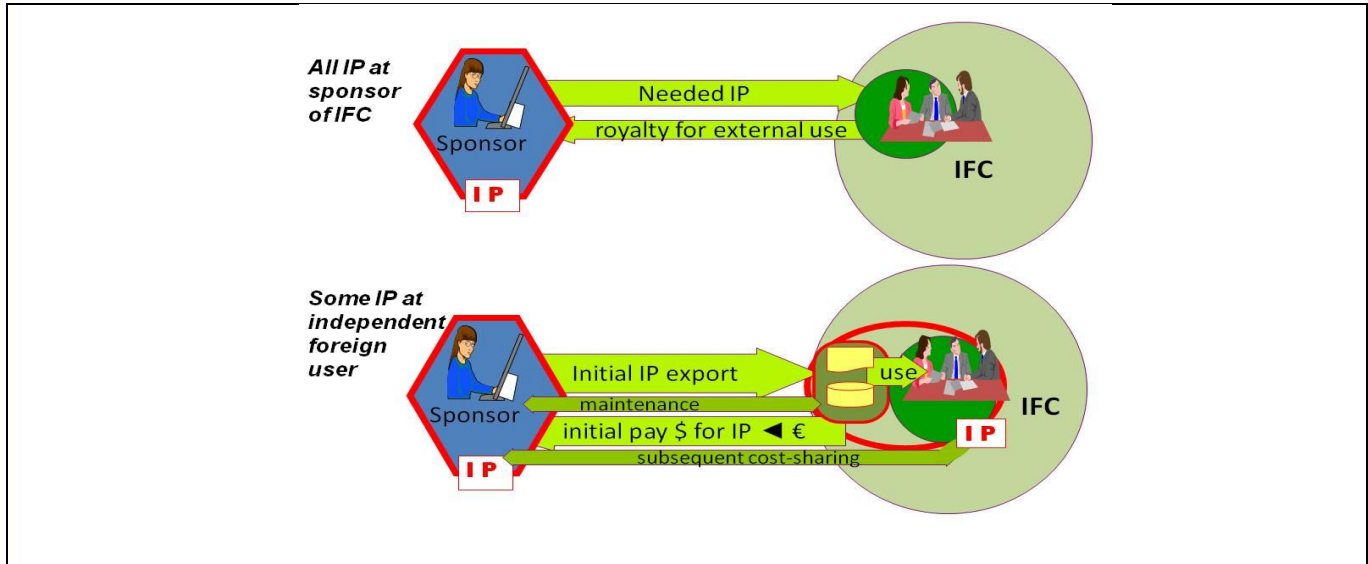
All IP at sponsor of IFC

Sponsor

IP

Needed IP

royalty for external use

IFC

Some IP at independent foreign user

Sponsor

IP

Initial IP export

use

maintenance

initial pay $ for IP ◄ €

subsequent cost-sharing

IFC

IP